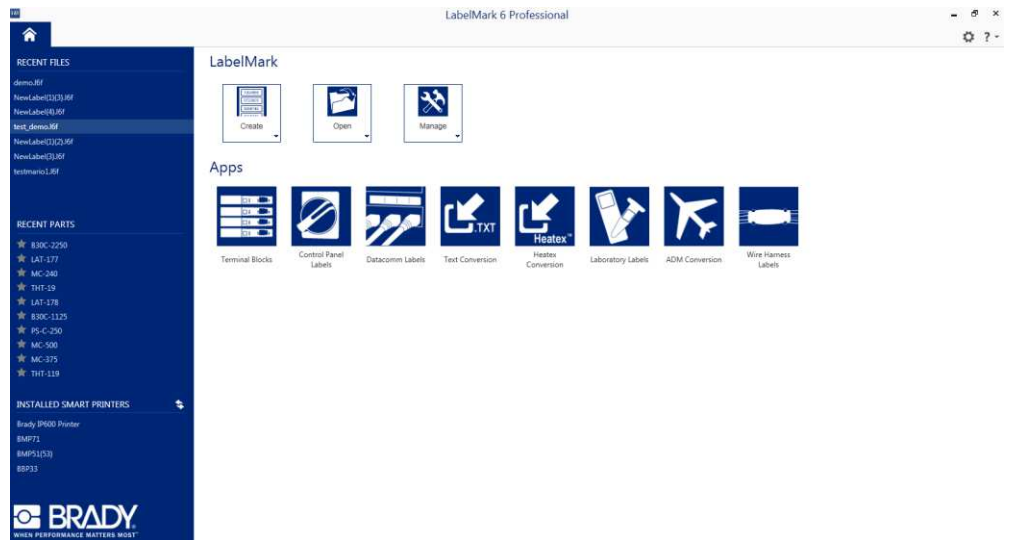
LabelMark 6 Professional

RECENT FILES
demo.l6f
NewLabel(1)(3).l6f
NewLabel(4).l6f
test_demo.l6f
NewLabel(1)(2).l6f
NewLabel(3).l6f
testmario1.l6f

RECENT PARTS
B30C-2250
LAT-177
MC-240
THT-19
LAT-178
B30C-1125
PS-C-250
MC-500
MC-375
THT-119

INSTALLED SMART PRINTERS
Brady IP600 Printer
BMP71
BMP51(53)
BBP33

BRADY
WHEN PERFORMANCE MATTERS MOST

LabelMark

Create
Open
Manage

Apps

Terminal Blocks
Control Panel Labels
Datacomm Labels
.TXT
Text Conversion
Heatex
Heatex Conversion
Laboratory Labels
ADM Conversion
Wire Harness Labels